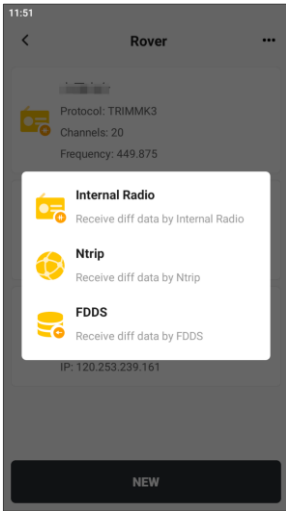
11:51

Rover

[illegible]
Protocol: TRIMMK3
Channels: 20
Frequency: 449.875

Internal Radio
Receive diff data by Internal Radio

Ntrip
Receive diff data by Ntrip

FDDS
Receive diff data by FDDS

IP: 120.253.239.161

NEW